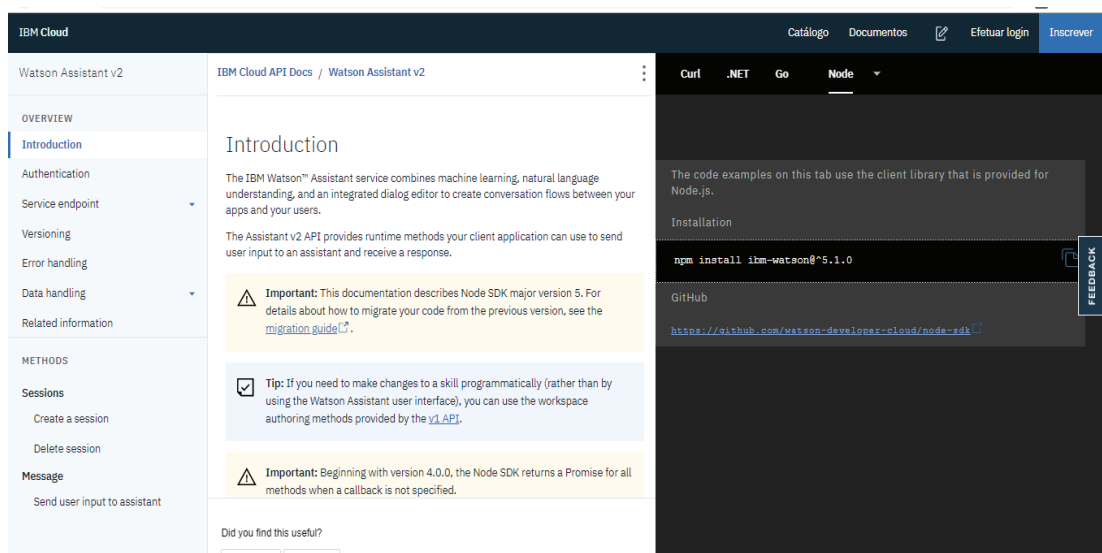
IBM Cloud

Catálogo Documentos Efetuar login Inscrever

Watson Assistant v2

OVERVIEW
Introduction
Authentication
Service endpoint
Versioning
Error handling
Data handling
Related information

METHODS
Sessions
Create a session
Delete session
Message
Send user input to assistant

IBM Cloud API Docs / Watson Assistant v2

Introduction

The IBM Watson™ Assistant service combines machine learning, natural language understanding, and an integrated dialog editor to create conversation flows between your apps and your users.

The Assistant v2 API provides runtime methods your client application can use to send user input to an assistant and receive a response.

Important: This documentation describes Node SDK major version 5. For details about how to migrate your code from the previous version, see the migration guide.

Tip: If you need to make changes to a skill programmatically (rather than by using the Watson Assistant user interface), you can use the workspace authoring methods provided by the v1 API.

Important: Beginning with version 4.0.0, the Node SDK returns a Promise for all methods when a callback is not specified.

Did you find this useful?

Curl .NET Go Node

The code examples on this tab use the client library that is provided for Node.js.

Installation

npm install ibm-watson@^5.1.0

GitHub

https://github.com/watson-developer-cloud/node-sdk

FEEDBACK